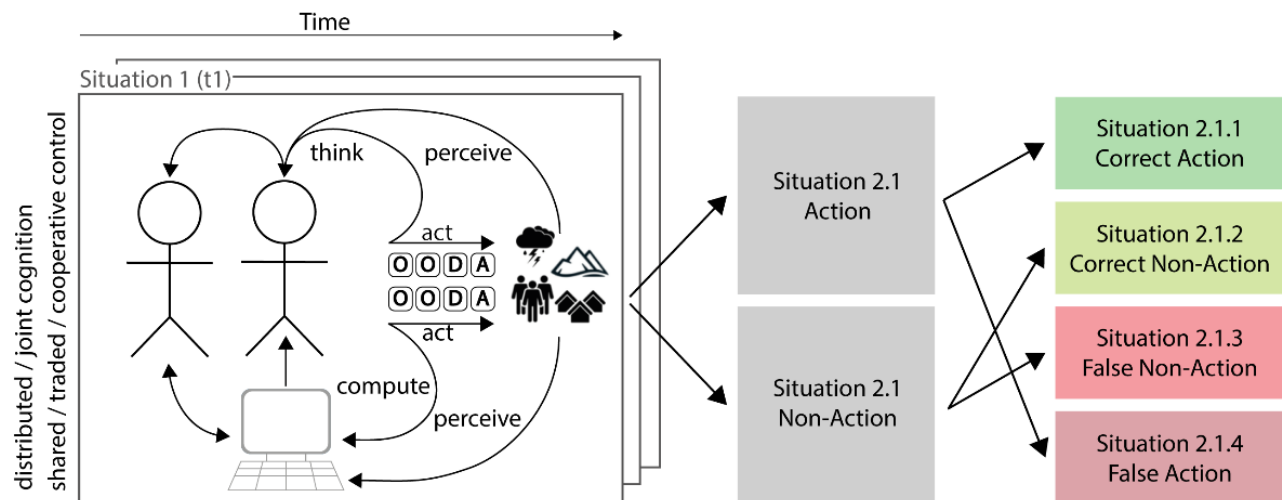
Time

Situation 1 (t1)

distributed / joint cognition
shared / traded / cooperative control

think

perceive

act

O O D A

O O D A

act

compute

perceive

Situation 2.1
Action

Situation 2.1
Non-Action

Situation 2.1.1
Correct Action

Situation 2.1.2
Correct Non-Action

Situation 2.1.3
False Non-Action

Situation 2.1.4
False Action